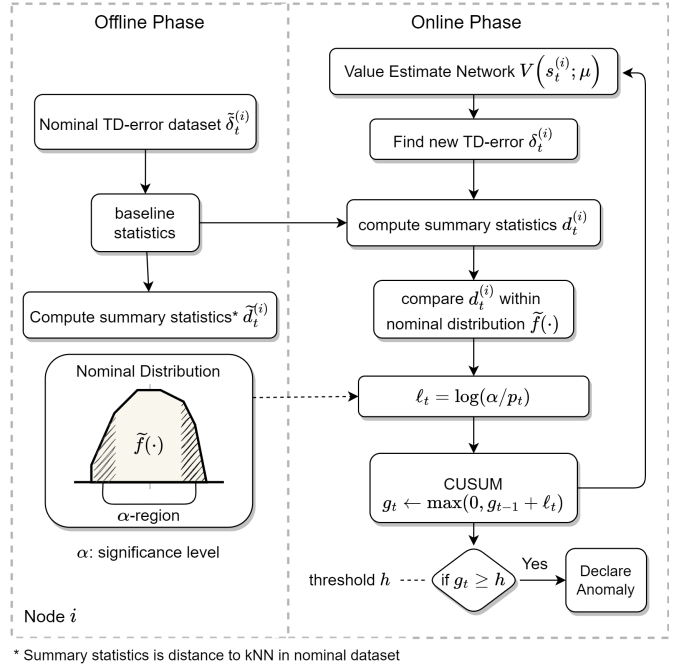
Offline Phase

Online Phase

Value Estimate Network $V\left(s_t^{(i)};\mu\right)$

Nominal TD-error dataset $\tilde{\delta}_t^{(i)}$

Find new TD-error $\delta_t^{(i)}$

baseline statistics

compute summary statistics $d_t^{(i)}$

Compute summary statistics* $\tilde{d}_t^{(i)}$

compare $d_t^{(i)}$ within nominal distribution $\tilde{f}(\cdot)$

Nominal Distribution

$\tilde{f}(\cdot)$

$\alpha$-region

$\ell_t = \log(\alpha/p_t)$

CUSUM
$g_t \leftarrow \max(0, g_{t-1} + \ell_t)$

$\alpha$: significance level

threshold $h$

if $g_t \geq h$

Yes

Declare Anomaly

Node $i$

* Summary statistics is distance to kNN in nominal dataset